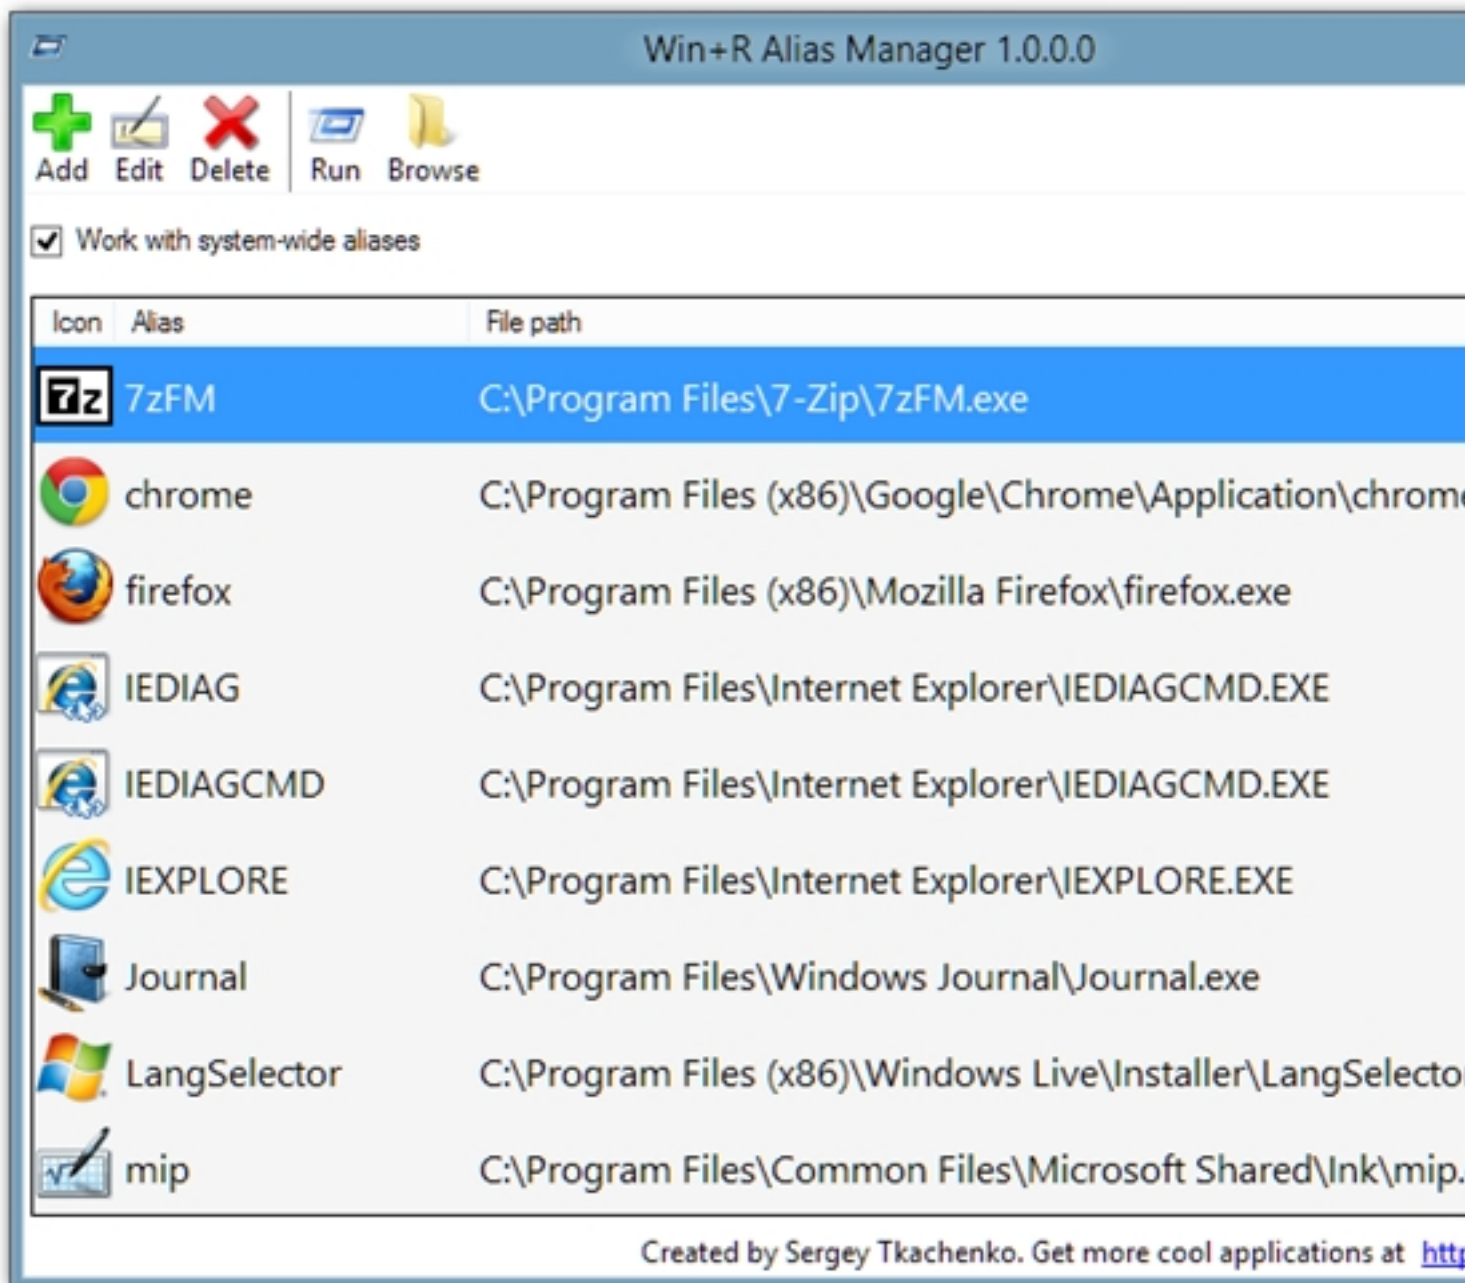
Win+R Alias Manager 1.0.0.0

Add Edit Delete Run Browse

Work with system-wide aliases

| Icon | Alias | File path |
|---|---|---|
| | 7zFM | C:\Program Files\7-Zip\7zFM.exe |
| | chrome | C:\Program Files (x86)\Google\Chrome\Application\chrome |
| | firefox | C:\Program Files (x86)\Mozilla Firefox\firefox.exe |
| | IEDIAG | C:\Program Files\Internet Explorer\IEDIAGCMD.EXE |
| | IEDIAGCMD | C:\Program Files\Internet Explorer\IEDIAGCMD.EXE |
| | IEXPLORE | C:\Program Files\Internet Explorer\IEXPLORE.EXE |
| | Journal | C:\Program Files\Windows Journal\Journal.exe |
| | LangSelector | C:\Program Files (x86)\Windows Live\Installer\LangSelecto |
| | mip | C:\Program Files\Common Files\Microsoft Shared\Ink\mip. |

Created by Sergey Tkachenko. Get more cool applications at http